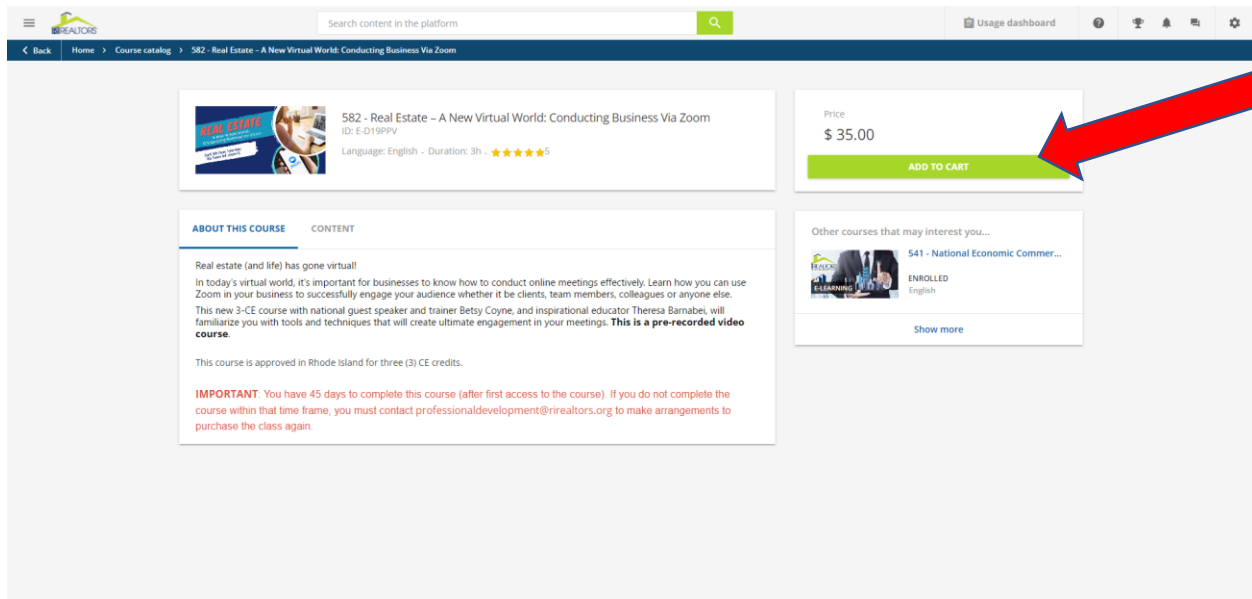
RIREALTORS

Search content in the platform

Usage dashboard

Back Home › Course catalog › 582 - Real Estate – A New Virtual World: Conducting Business Via Zoom

REAL ESTATE

582 - Real Estate – A New Virtual World: Conducting Business Via Zoom
ID: E-D19PPV
Language: English - Duration: 3h - 5

Price
$ 35.00
ADD TO CART

ABOUT THIS COURSE CONTENT

Real estate (and life) has gone virtual!
In today's virtual world, it's important for businesses to know how to conduct online meetings effectively. Learn how you can use Zoom in your business to successfully engage your audience whether it be clients, team members, colleagues or anyone else.
This new 3-CE course with national guest speaker and trainer Betsy Coyne, and inspirational educator Theresa Barnabei, will familiarize you with tools and techniques that will create ultimate engagement in your meetings. **This is a pre-recorded video course**.

This course is approved in Rhode Island for three (3) CE credits.

IMPORTANT: You have 45 days to complete this course (after first access to the course). If you do not complete the course within that time frame, you must contact professionaldevelopment@rirealtors.org to make arrangements to purchase the class again.

Other courses that may interest you...
E-LEARNING
541 - National Economic Commer...
ENROLLED
English
Show more